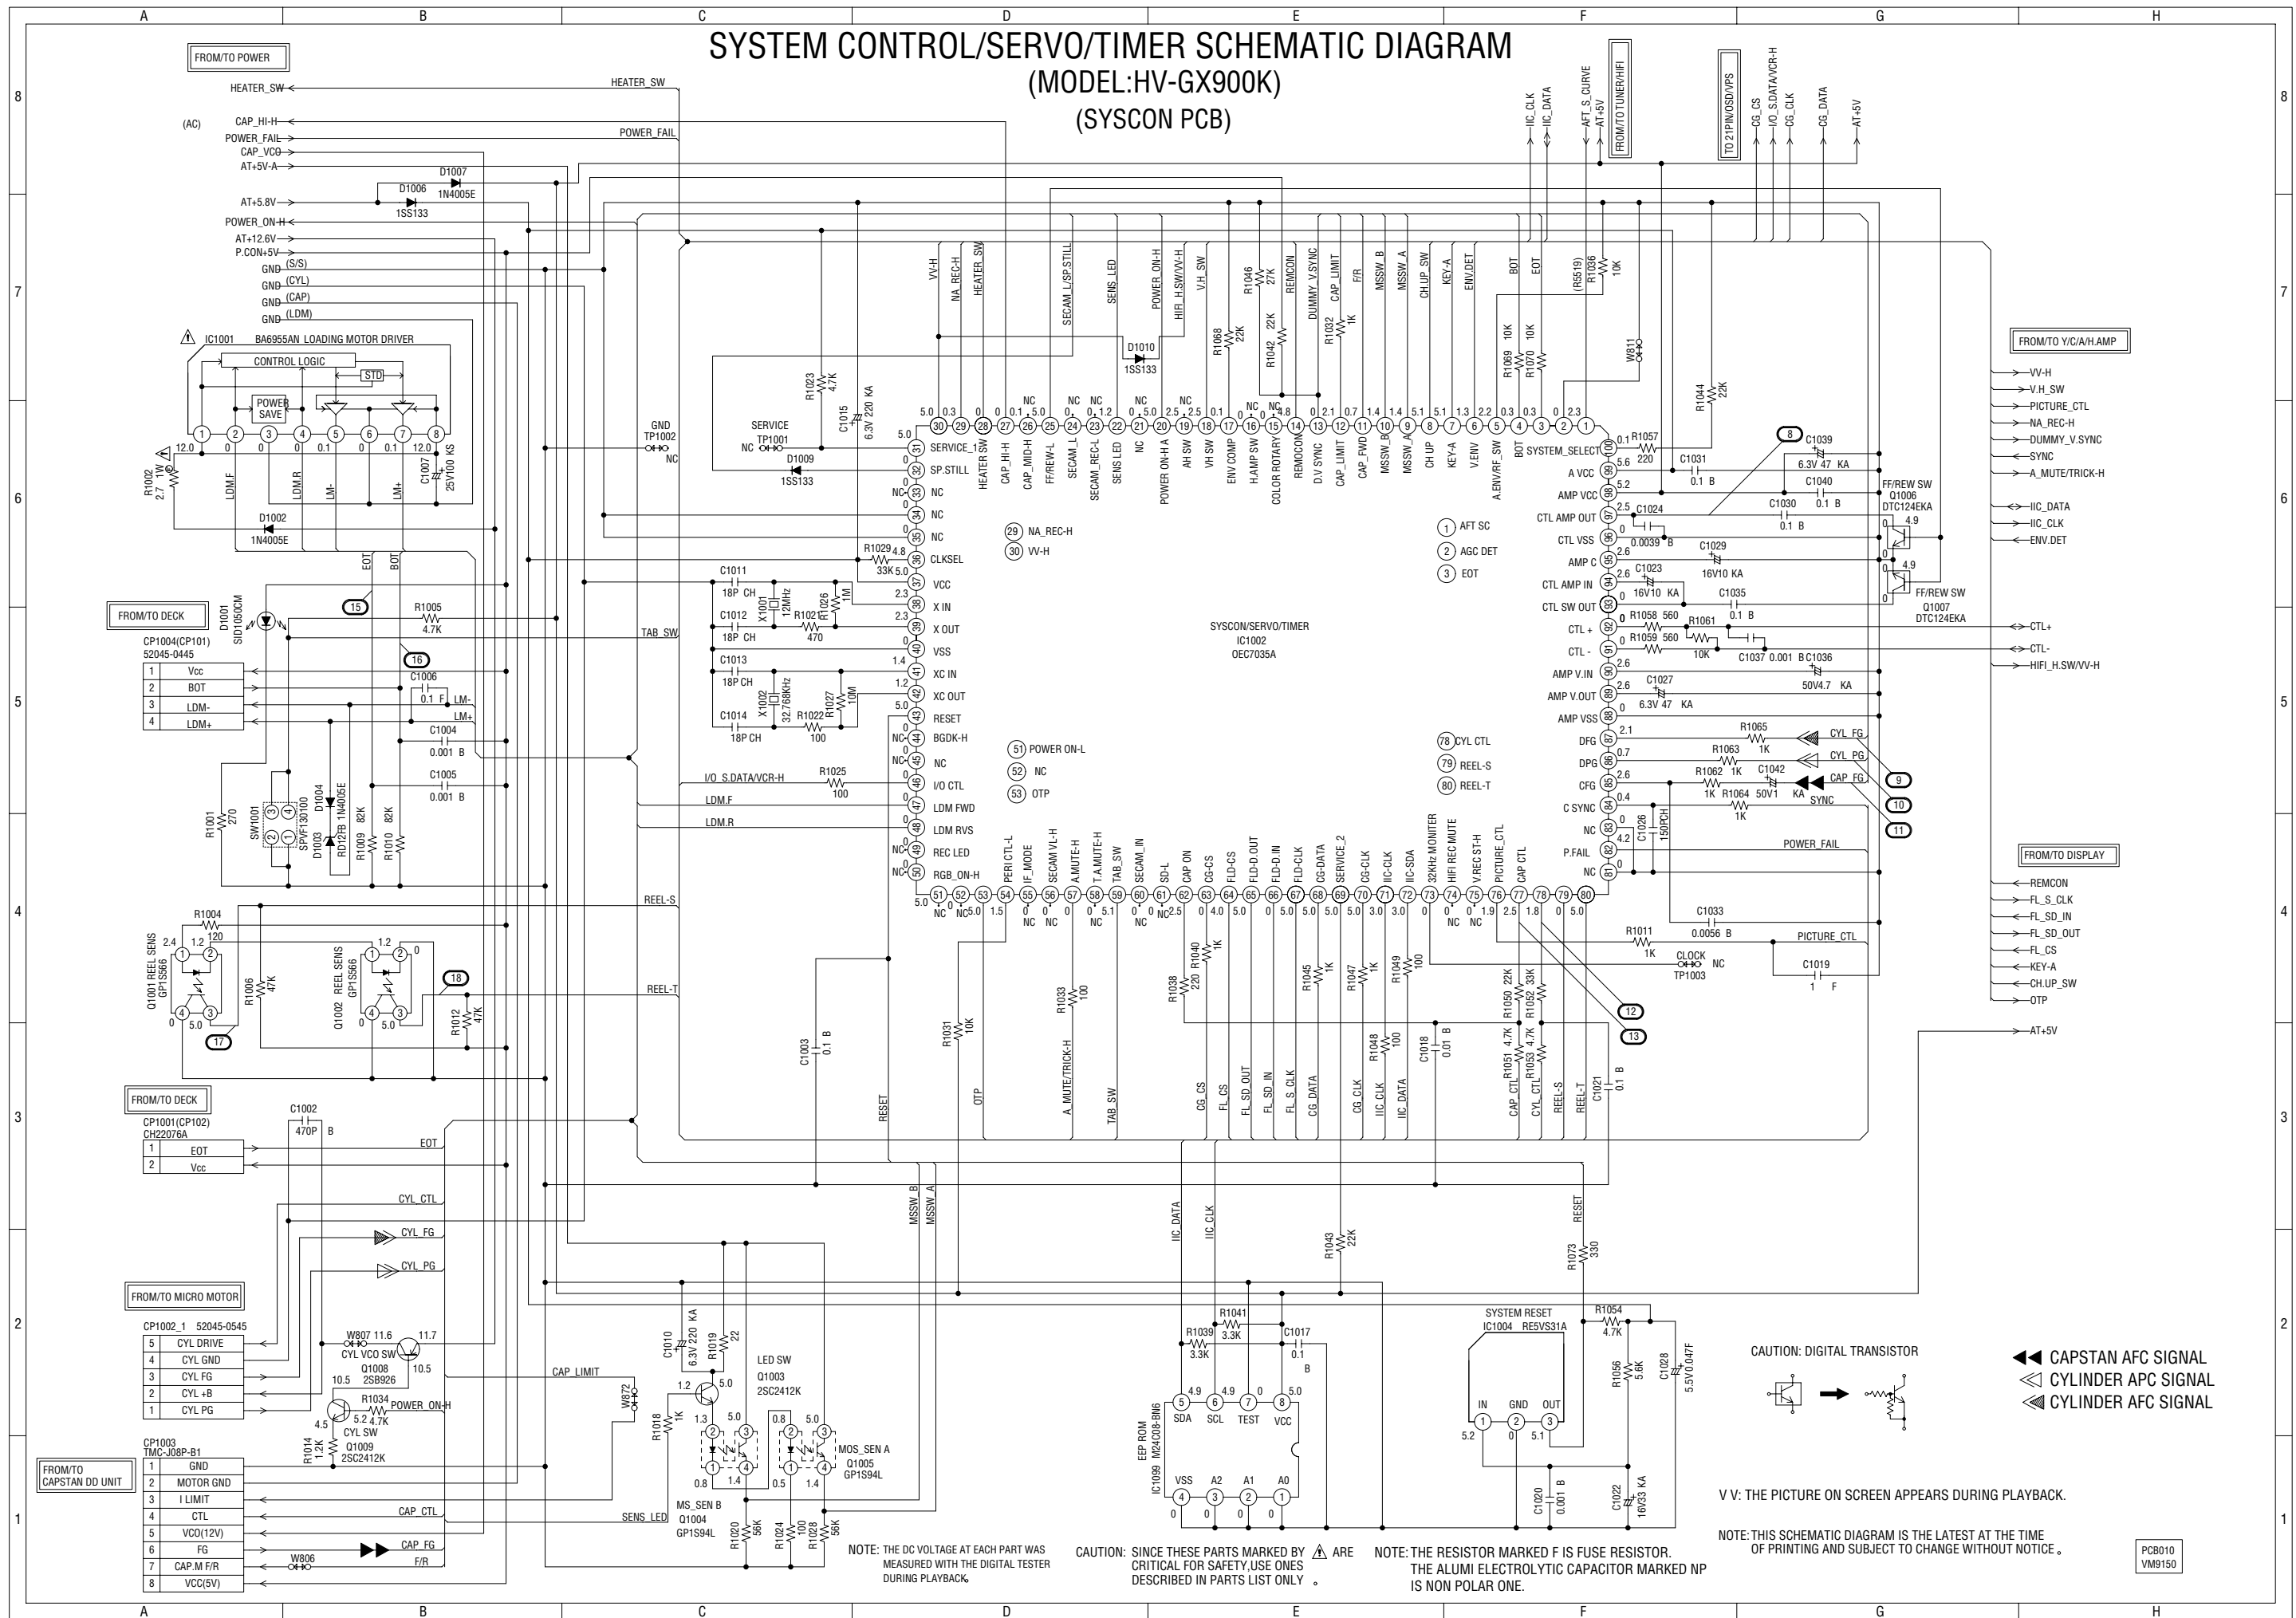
SYSTEM CONTROL/SERVO/TIMER SCHEMATIC DIAGRAM
(MODEL:HV-GX900K)
(SYSCON PCB)

FROM/TO POWER
HEATER_SW
(AC)
CAP_HI-H
POWER_FAIL
CAP_VCO
AT+5V-A
AT+5.8V
POWER_ON-H
AT+12.6V
P.CON+5V
GND (S/S)
GND (CYL)
GND (CAP)
GND (LDM)

IC1001 BA6955AN LOADING MOTOR DRIVER
CONTROL LOGIC
POWER SAVE
STD
D1006 1SS133
D1007 1N4005E
D1002 1N4005E
R1002 2.7 1W
C1007 25V100 KS

FROM/TO DECK
CP1004(CP101) 52045-0445
| 1 | Vcc |
|---|---|
| 2 | BOT |
| 3 | LDM- |
| 4 | LDM+ |

D1001 SID1050CM
R1005 4.7K
C1006 0.1 F
C1004 0.001 B
C1005 0.001 B
SW1001 SPVF130100
D1003 RD12EB
D1004 1N4005E
R1009 82K
R1010 82K
R1001 270

Q1001 REEL SENS GP1S566
Q1002 REEL SENS GP1S566
R1004 120
R1006 47K
R1012 47K
REEL-S
REEL-T

FROM/TO DECK
CP1001(CP102) CH22076A
| 1 | EOT |
|---|---|
| 2 | Vcc |

C1002 470P B
CYL_CTL
CYL_FG
CYL_PG

FROM/TO MICRO MOTOR
CP1002_1 52045-0545
| 5 | CYL DRIVE |
|---|---|
| 4 | CYL GND |
| 3 | CYL FG |
| 2 | CYL +B |
| 1 | CYL PG |

W807
CYL VCO SW Q1008 2SB926
R1034 4.7K
POWER_ON-H
CYL SW Q1009 2SC2412K
R1014 1.2K

FROM/TO CAPSTAN DD UNIT
CP1003 TMC-J08P-B1
| 1 | GND |
|---|---|
| 2 | MOTOR GND |
| 3 | I LIMIT |
| 4 | CTL |
| 5 | VCO(12V) |
| 6 | FG |
| 7 | CAP.M F/R |
| 8 | VCC(5V) |

W806
CAP_CTL
CAP_FG
F/R
CAP_LIMIT
SENS_LED
W872

C1010 6.3V 220 KA
R1019 22
LED SW Q1003 2SC2412K
R1018 1K
MS_SEN B Q1004 GP1S94L
MOS_SEN A Q1005 GP1S94L
R1020 56K
R1024 100
R1028 56K

SERVICE TP1001
GND TP1002
D1009 1SS133
R1023 4.7K
C1015 6.3V 220 KA
C1011 18P CH
C1012 18P CH
X1001 12MHz
R1021 470
R1026 1M
C1013 18P CH
C1014 18P CH
X1002 32.768KHz
R1022 100
R1027 10M
R1029 33K
R1025 100
I/O_S.DATA/VCR-H
LDM.F
LDM.R
TAB_SW
C1003 0.1 B
RESET
MSSW_B
MSSW_A

SYSCON/SERVO/TIMER IC1002 OEC7035A

1 AFT SC
2 AGC DET
3 EOT
29 NA_REC-H
30 VV-H
51 POWER ON-L
52 NC
53 OTP
78 CYL CTL
79 REEL-S
80 REEL-T

SERVICE_1, SP.STILL, NC, NC, NC, CLKSEL, VCC, X IN, X OUT, VSS, XC IN, XC OUT, RESET, BGDK-H, NC, I/O CTL, LDM FWD, LDM RVS, REC LED, RGB_ON-H

VV-H, NA_REC-H, HEATER SW, CAP_HI-H, CAP_MID-H, FF/REW-L, SECAM_L, SECAM_REC-L, SENS LED, NC, POWER ON-H A, AH SW, VH SW, ENV/COMP, H.AMP SW, COLOR ROTARY, REMOCON, D.V SYNC, CAP_LIMIT, CAP_FWD, MSSW_B, MSSW_A, CH UP, KEY-A, V.ENV, A.ENV/RF_SW, BOT, EOT, SYSTEM_SELECT

SECAM L/SP.STILL, SENS_LED, D1010 1SS133, POWER_ON-H, HIFI_H.SW/VV-H, V.H_SW, R1068 22K, R1046 27K, R1042 22K, REMCON, DUMMY_V.SYNC, R1032 1K, CAP_LIMIT, F/R, MSSW_B, MSSW_A, CH.UP_SW, KEY-A, ENV.DET, BOT, EOT, R1069 10K, R1070 10K, (R5519), R1036 10K, W811, R1044 22K

A VCC, AMP VCC, CTL AMP OUT, CTL VSS, AMP C, CTL AMP IN, CTL SW OUT, CTL +, CTL -, AMP V.IN, AMP V.OUT, AMP VSS, DFG, DPG, CFG, C SYNC, NC, P.FAIL, NC

R1057 220
C1031 0.1 B
C1039 6.3V 47 KA
C1040 0.1 B
C1030 0.1 B
C1024 0.0039 B
C1029 16V10 KA
C1023 16V10 KA
C1035 0.1 B
R1058 560
R1061 10K
R1059 560
C1037 0.001 B
C1036 50V4.7 KA
C1027 6.3V 47 KA
R1065 1K
R1063 1K
R1062 1K
R1064 1K
C1042 50V1 KA
C1026 150PCH
CYL_FG
CYL_PG
CAP_FG
SYNC
POWER_FAIL
FF/REW SW Q1006 DTC124EKA
FF/REW SW Q1007 DTC124EKA

PERI CTL-L, IF_MODE, SECAM VL-H, A.MUTE-H, T.AMUTE-H, TAB_SW, SECAM_IN, SD-L, CAP ON, CG-CS, FLD-CS, FLD-D.OUT, FLD-D.IN, FLD-CLK, CG-DATA, SERVICE_2, CG-CLK, IIC-CLK, IIC-SDA, 32KHz MONITER, HIFI REC MUTE, V.REC ST-H, PICTURE_CTL, CAP CTL

R1031 10K, OTP, R1033 100, A.MUTE/TRICK-H, TAB_SW, R1038 220, R1040 1K, CG_CS, FL_CS, FL_SD_OUT, FL_SD_IN, FL_S_CLK, CG_DATA, R1045 1K, R1047 1K, CG_CLK, IIC_CLK, R1048 100, R1049 100, IIC_DATA, C1018 0.01 B, R1050 22K, R1052 33K, R1051 4.7K, R1053 4.7K, CAP_CTL, CYL_CTL, REEL-S, REEL-T, C1021 0.1 B, R1011 1K, CLOCK TP1003, NC, C1033 0.0056 B, PICTURE_CTL, C1019 1 F

IIC_DATA, IIC_CLK, R1043 22K, RESET, R1073 330

R1041 3.3K
R1039 3.3K
C1017 0.1 B
EEP ROM IC1099 M24C08-BN6
SDA SCL TEST VCC
VSS A2 A1 A0

SYSTEM RESET IC1004 RE5VS31A
IN GND OUT
R1054 4.7K
R1056 5.6K
C1028 5.5V0.047F
C1020 0.001 B
C1022 16V33 KA

FROM/TO TUNER/HIFI
IIC_CLK, IIC_DATA, AFT_S_CURVE, AT+5V
TO 21PIN/OSD/VPS
CG_CS, I/O_S.DATA/VCR-H, CG_CLK, CG_DATA, AT+5V

FROM/TO Y/C/A/H.AMP
VV-H
V.H_SW
PICTURE_CTL
NA_REC-H
DUMMY_V.SYNC
SYNC
A_MUTE/TRICK-H
IIC_DATA
IIC_CLK
ENV.DET
CTL+
CTL-
HIFI_H.SW/VV-H

FROM/TO DISPLAY
REMCON
FL_S_CLK
FL_SD_IN
FL_SD_OUT
FL_CS
KEY-A
CH.UP_SW
OTP
AT+5V

CAUTION: DIGITAL TRANSISTOR

CAPSTAN AFC SIGNAL
CYLINDER APC SIGNAL
CYLINDER AFC SIGNAL

V V: THE PICTURE ON SCREEN APPEARS DURING PLAYBACK.

NOTE: THIS SCHEMATIC DIAGRAM IS THE LATEST AT THE TIME OF PRINTING AND SUBJECT TO CHANGE WITHOUT NOTICE。

NOTE: THE DC VOLTAGE AT EACH PART WAS MEASURED WITH THE DIGITAL TESTER DURING PLAYBACK.

CAUTION: SINCE THESE PARTS MARKED BY ⚠ ARE CRITICAL FOR SAFETY,USE ONES DESCRIBED IN PARTS LIST ONLY 。

NOTE: THE RESISTOR MARKED F IS FUSE RESISTOR. THE ALUMI ELECTROLYTIC CAPACITOR MARKED NP IS NON POLAR ONE.

PCB010
VM9150